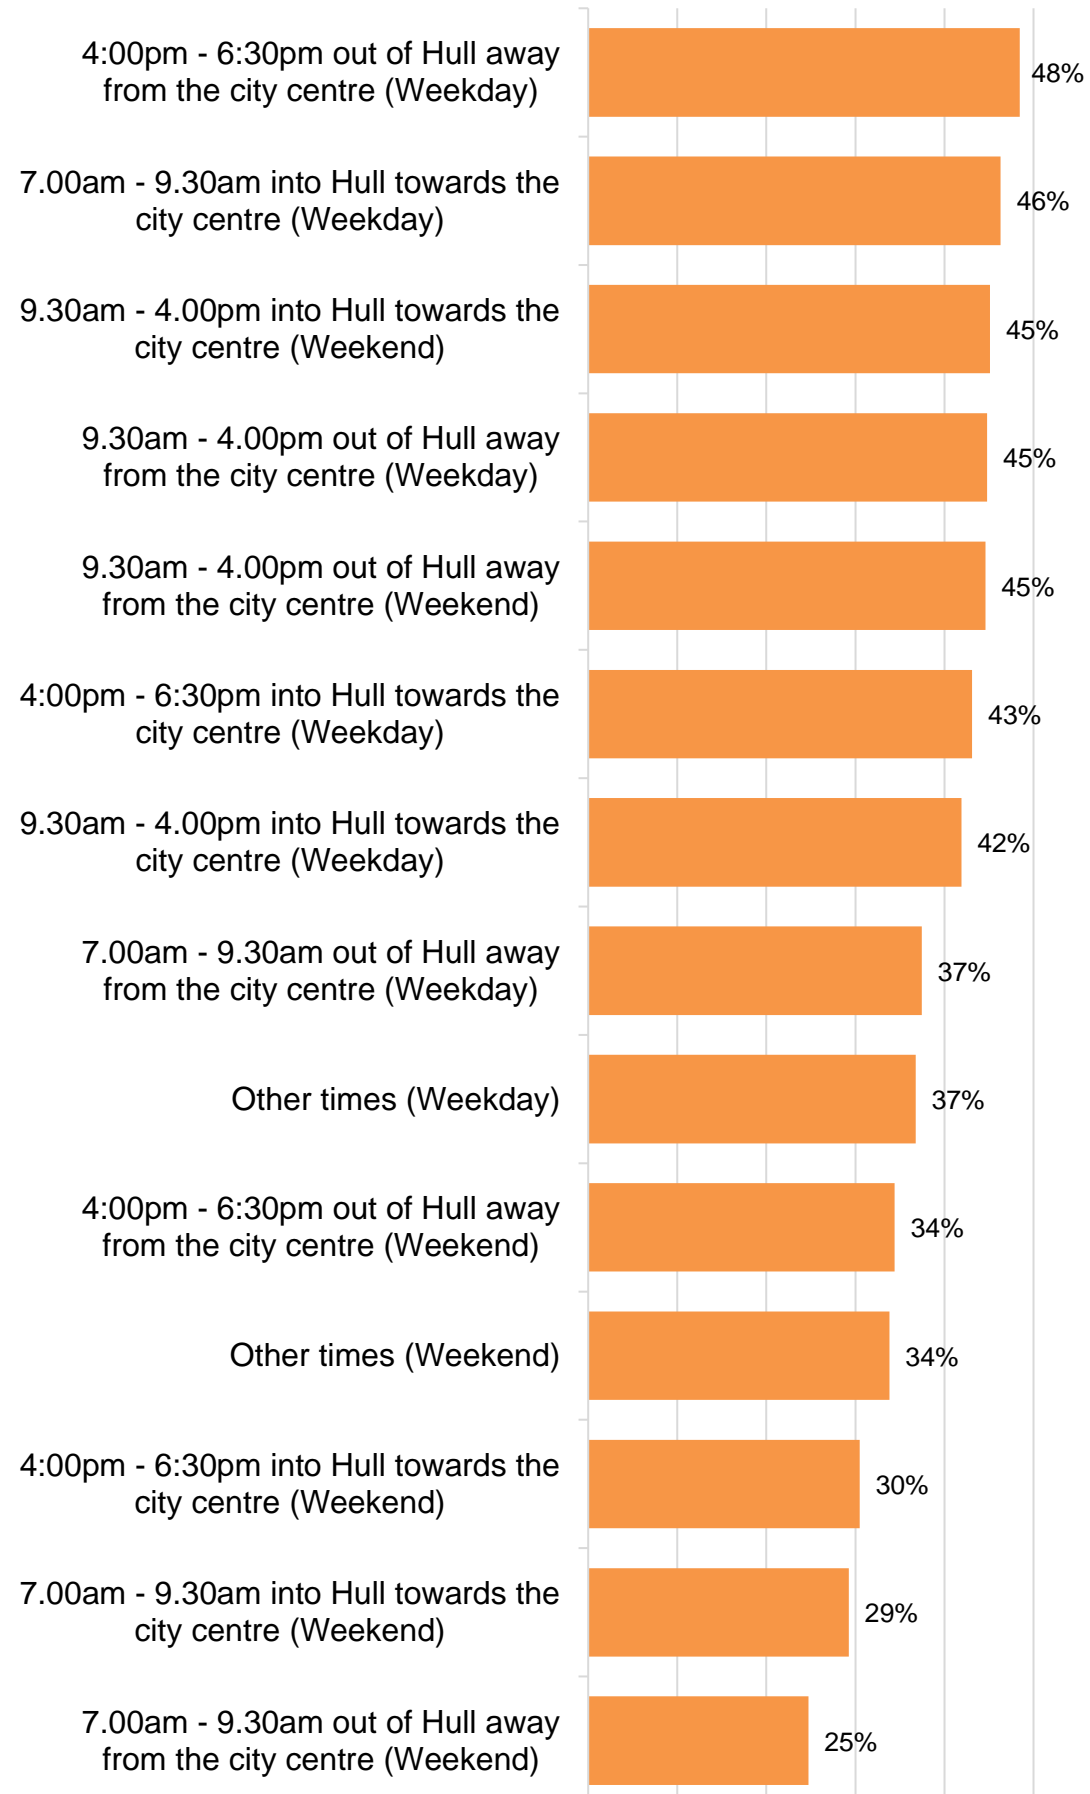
4:00pm - 6:30pm out of Hull away from the city centre (Weekday) 48%

7.00am - 9.30am into Hull towards the city centre (Weekday) 46%

9.30am - 4.00pm into Hull towards the city centre (Weekend) 45%

9.30am - 4.00pm out of Hull away from the city centre (Weekday) 45%

9.30am - 4.00pm out of Hull away from the city centre (Weekend) 45%

4:00pm - 6:30pm into Hull towards the city centre (Weekday) 43%

9.30am - 4.00pm into Hull towards the city centre (Weekday) 42%

7.00am - 9.30am out of Hull away from the city centre (Weekday) 37%

Other times (Weekday) 37%

4:00pm - 6:30pm out of Hull away from the city centre (Weekend) 34%

Other times (Weekend) 34%

4:00pm - 6:30pm into Hull towards the city centre (Weekend) 30%

7.00am - 9.30am into Hull towards the city centre (Weekend) 29%

7.00am - 9.30am out of Hull away from the city centre (Weekend) 25%